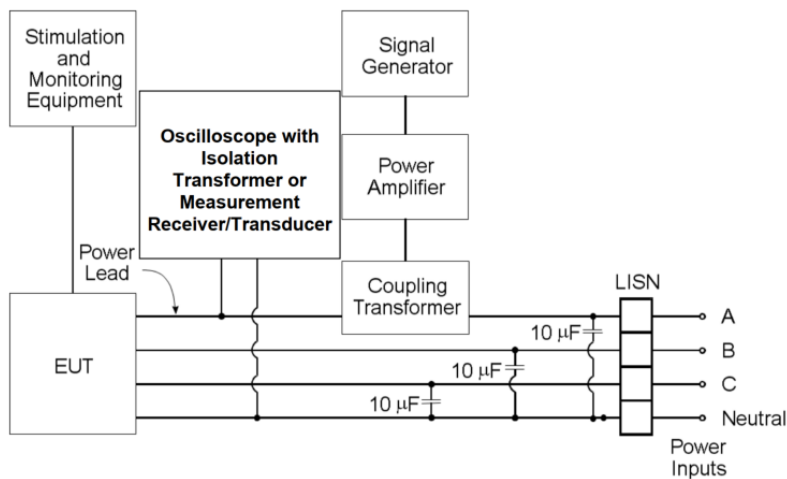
Stimulation and Monitoring Equipment

Oscilloscope with Isolation Transformer or Measurement Receiver/Transducer

Signal Generator

Power Amplifier

Coupling Transformer

Power Lead

EUT

LISN

10 μF

10 μF

10 μF

A

B

C

Neutral

Power Inputs